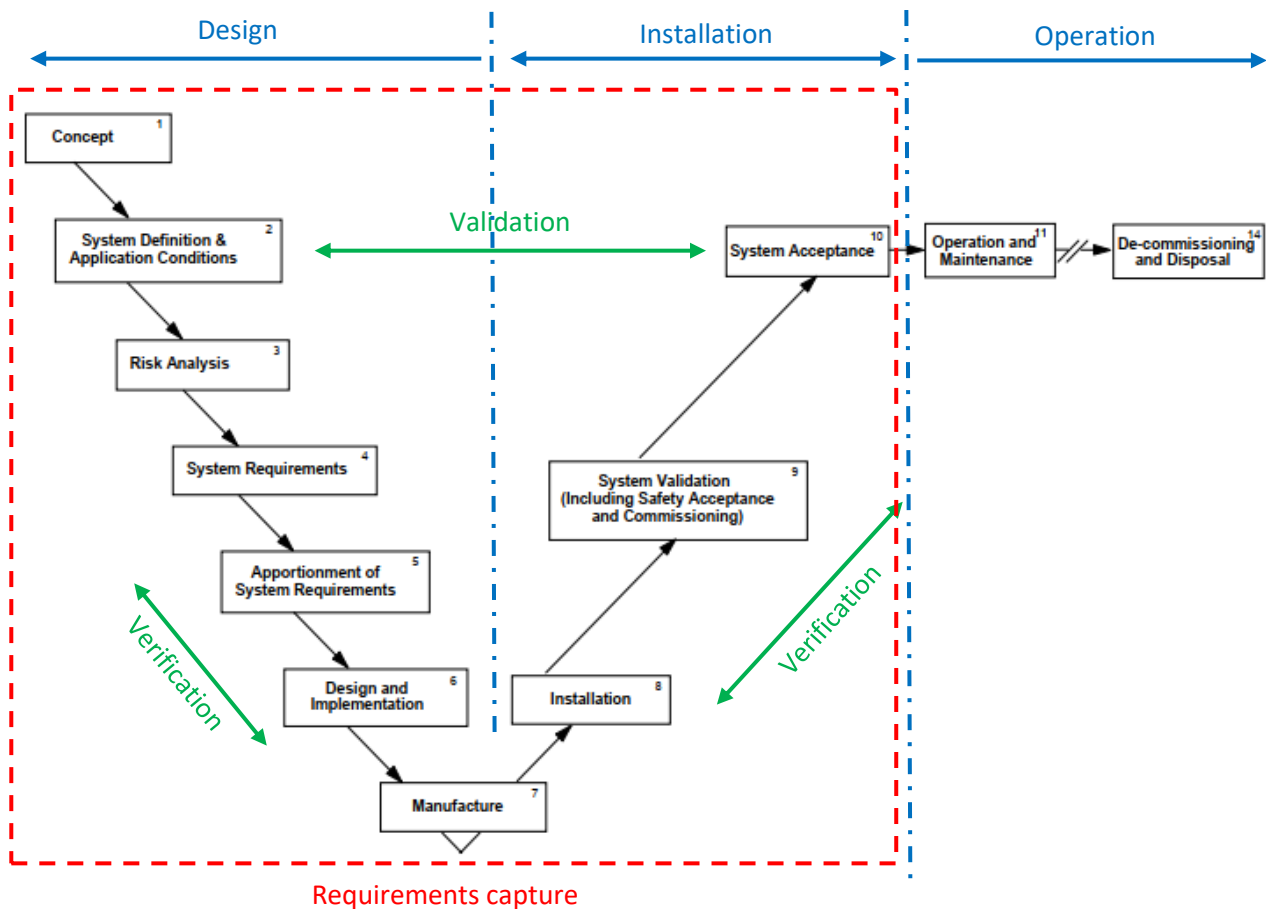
Design

Installation

Operation

Concept 1

System Definition & Application Conditions 2

Validation

System Acceptance 10

Operation and Maintenance 11

De-commissioning and Disposal 14

Risk Analysis 3

System Requirements 4

System Validation (Including Safety Acceptance and Commissioning) 9

Apportionment of System Requirements 5

Verification

Verification

Design and Implementation 6

Installation 8

Manufacture 7

Requirements capture